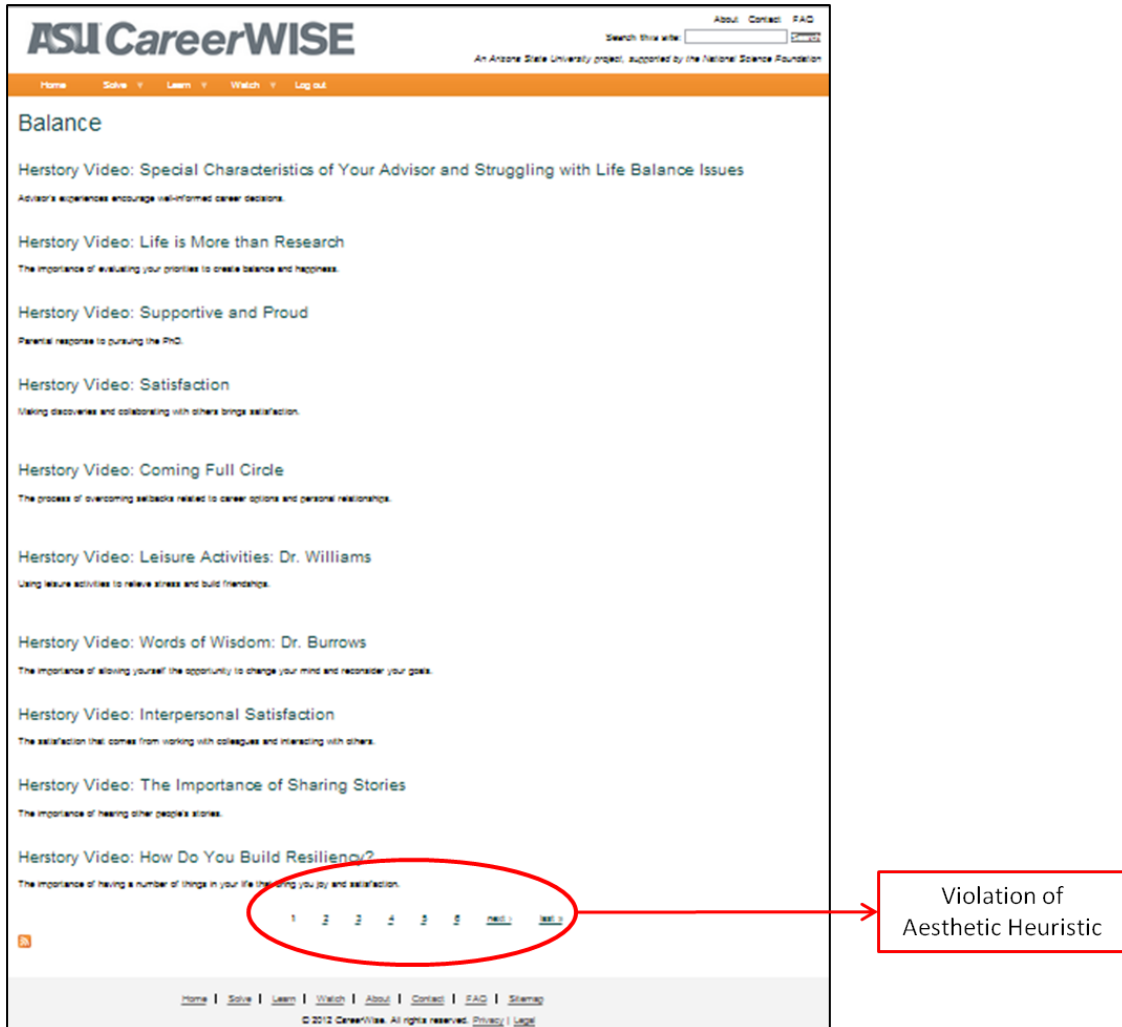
ASU CareerWISE

About Contact FAQ

Search this site: Search

An Arizona State University project, supported by the National Science Foundation

Home Solve ▼ Learn ▼ Watch ▼ Log out

Balance

Herstory Video: Special Characteristics of Your Advisor and Struggling with Life Balance Issues

Advisor's experiences encourage well-informed career decisions.

Herstory Video: Life is More than Research

The importance of evaluating your priorities to create balance and happiness.

Herstory Video: Supportive and Proud

Parental response to pursuing the PhD.

Herstory Video: Satisfaction

Making discoveries and collaborating with others brings satisfaction.

Herstory Video: Coming Full Circle

The process of overcoming setbacks related to career options and personal relationships.

Herstory Video: Leisure Activities: Dr. Williams

Using leisure activities to relieve stress and build friendships.

Herstory Video: Words of Wisdom: Dr. Burrows

The importance of allowing yourself the opportunity to change your mind and reconsider your goals.

Herstory Video: Interpersonal Satisfaction

The satisfaction that comes from working with colleagues and interacting with others.

Herstory Video: The Importance of Sharing Stories

The importance of hearing other people's stories.

Herstory Video: How Do You Build Resiliency?

The importance of having a number of things in your life that bring you joy and satisfaction.

1 2 3 4 5 6 next › last »

Violation of Aesthetic Heuristic

Home | Solve | Learn | Watch | About | Contact | FAQ | Sitemap

© 2012 CareerWise. All rights reserved. Privacy | Legal